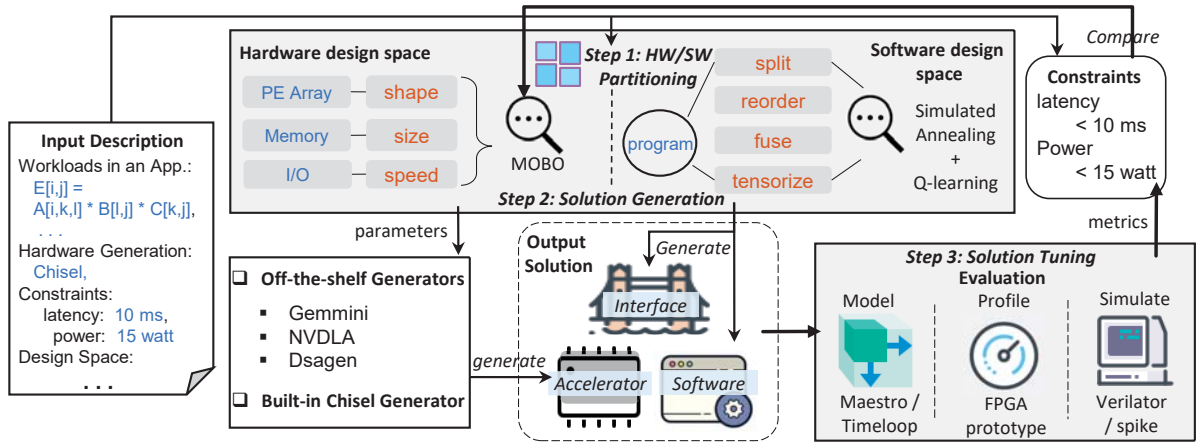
Input Description

Workloads in an App.:

E[i,j] = A[i,k,l] * B[l,j] * C[k,j],

. . .

Hardware Generation:

Chisel,

Constraints:

latency: 10 ms,

power: 15 watt

Design Space:

. . .

Hardware design space

PE Array | shape

Memory | size

I/O | speed

MOBO

Step 1: HW/SW Partitioning

program

split

reorder

fuse

tensorize

Software design space

Simulated Annealing + Q-learning

Step 2: Solution Generation

Compare

Constraints

latency

< 10 ms

Power

< 15 watt

metrics

parameters

Off-the-shelf Generators

▪ Gemmini

▪ NVDLA

▪ Dsagen

Built-in Chisel Generator

Output Solution

Generate

Interface

generate

Accelerator

Software

Step 3: Solution Tuning

Evaluation

Model

Maestro / Timeloop

Profile

FPGA prototype

Simulate

Verilator / spike